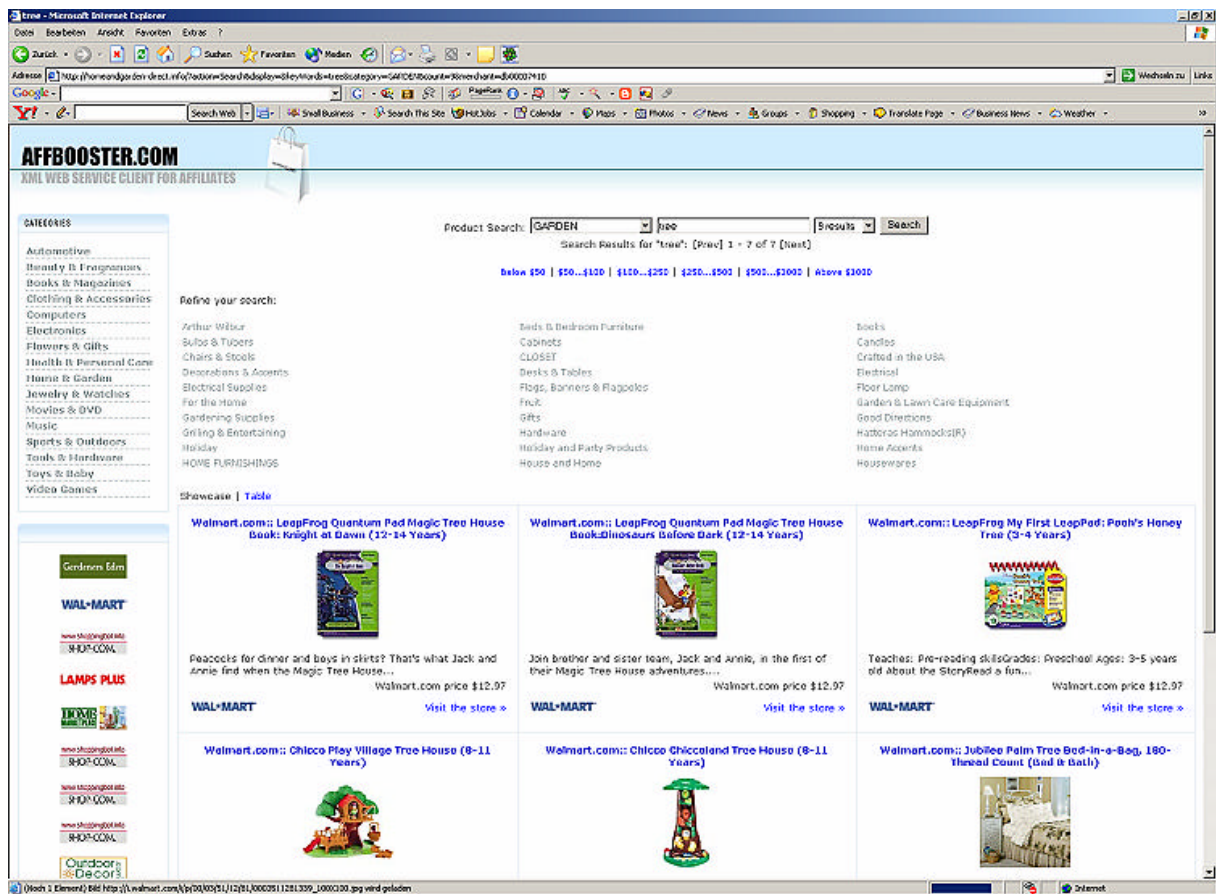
tree - Microsoft Internet Explorer

Datei Bearbeiten Ansicht Favoriten Extras ?

Zurück Suchen Favoriten Medien

Adresse http://homeandgarden-direct.info/?action=Search&display=&keyWords=tree&category=GARDEN&count=9&merchant=db00007410 Wechseln zu Links

Google

Search Web Small Business Search This Site HotJobs Calendar Maps Photos News Groups Shopping Translate Page Business News Weather

AFFBOOSTER.COM
XML WEB SERVICE CLIENT FOR AFFILIATES

CATEGORIES
Automotive
Beauty & Fragrances
Books & Magazines
Clothing & Accessories
Computers
Electronics
Flowers & Gifts
Health & Personal Care
Home & Garden
Jewelry & Watches
Movies & DVD
Music
Sports & Outdoors
Tools & Hardware
Toys & Baby
Video Games

Gardeners Eden
WAL*MART
www.shoppingbot.info SHOP-COM.
LAMPS PLUS
HOME
www.shoppingbot.info SHOP-COM.
www.shoppingbot.info SHOP-COM.
www.shoppingbot.info SHOP-COM.
Outdoor Decor

Product Search: GARDEN tree 9 results Search
Search Results for "tree": [Prev] 1 - 7 of 7 [Next]

Below $50 | $50...$150 | $150...$250 | $250...$500 | $500...$1000 | Above $1000

Refine your search:

Arthur Wilbur
Bulbs & Tubers
Chairs & Stools
Decorations & Accents
Electrical Supplies
For the Home
Gardening Supplies
Grilling & Entertaining
Holiday
HOME FURNISHINGS

Beds & Bedroom Furniture
Cabinets
CLOSET
Desks & Tables
Flags, Banners & Flagpoles
Fruit
Gifts
Hardware
Holiday and Party Products
House and Home

books
Candles
Crafted in the USA
Electrical
Floor Lamp
Garden & Lawn Care Equipment
Good Directions
Hatteras Hammocks(R)
Home Accents
Housewares

Showcase | Table

Walmart.com:: LeapFrog Quantum Pad Magic Tree House Book: Knight at Dawn (12-14 Years)
Peacocks for dinner and boys in skirts? That's what Jack and Annie find when the Magic Tree House...
Walmart.com price $12.97
WAL*MART Visit the store »

Walmart.com:: LeapFrog Quantum Pad Magic Tree House Book:Dinosaurs Before Dark (12-14 Years)
Join brother and sister team, Jack and Annie, in the first of their Magic Tree House adventures....
Walmart.com price $12.97
WAL*MART Visit the store »

Walmart.com:: LeapFrog My First LeapPad: Pooh's Honey Tree (3-4 Years)
Teaches: Pre-reading skillsGrades: Preschool Ages: 3-5 years old About the StoryRead a fun...
Walmart.com price $12.97
WAL*MART Visit the store »

Walmart.com:: Chicco Play Village Tree House (8-11 Years)

Walmart.com:: Chicco Chiccoland Tree House (8-11 Years)

Walmart.com:: Jubilee Palm Tree Bed-in-a-Bag, 180-Thread Count (Bed & Bath)

(Noch 1 Element) Bild http://i.walmart.com/i/p/00/03/51/12/81/0003511281339_100X100.jpg wird geladen Internet